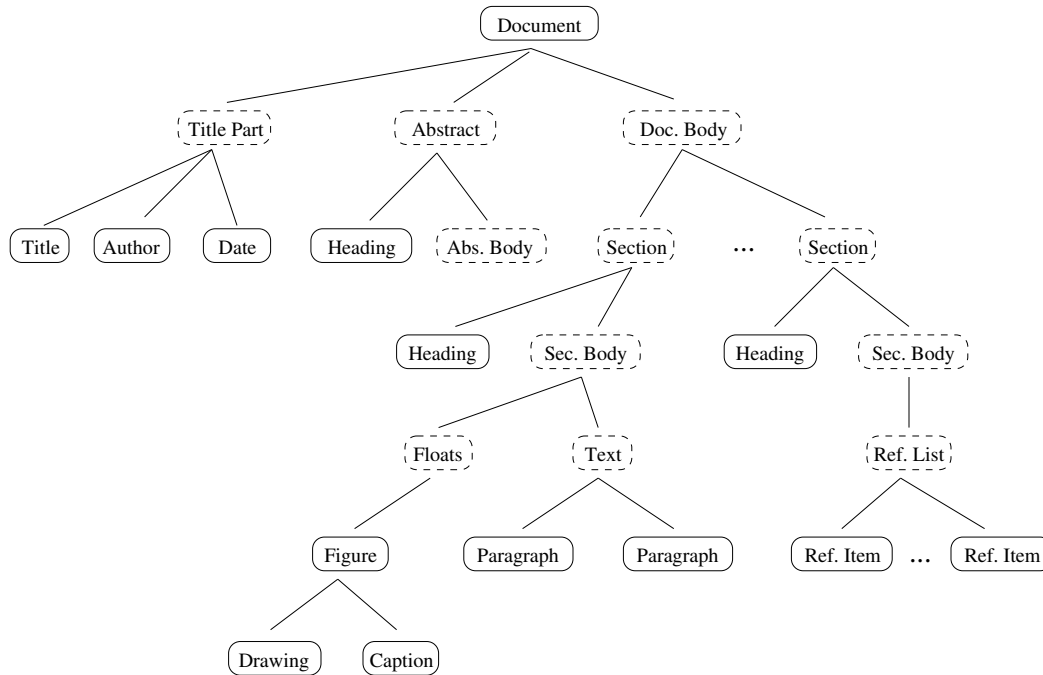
Document

Title Part
Abstract
Doc. Body

Title
Author
Date
Heading
Abs. Body
Section
...
Section

Heading
Sec. Body
Heading
Sec. Body

Floats
Text
Ref. List

Figure
Paragraph
Paragraph
Ref. Item
...
Ref. Item

Drawing
Caption